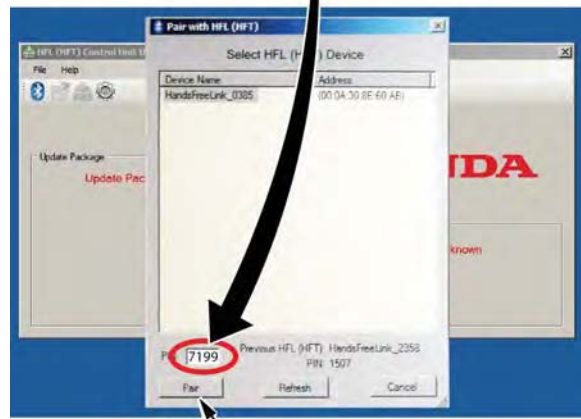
HFL (HFT) Control Unit U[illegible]

File Help

Update Package

Update Pac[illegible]

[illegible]DA

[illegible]known

Pair with HFL (HFT)

Select HFL (H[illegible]) Device

| Device Name | Address |
|---|---|
| HandsFreeLink_0305 | (00:0A:30:8E:60:AE) |

P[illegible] 7199

Previous HFL (HFT): HandsFreeLink_2358

PIN: 1507

Pair

Refresh

Cancel